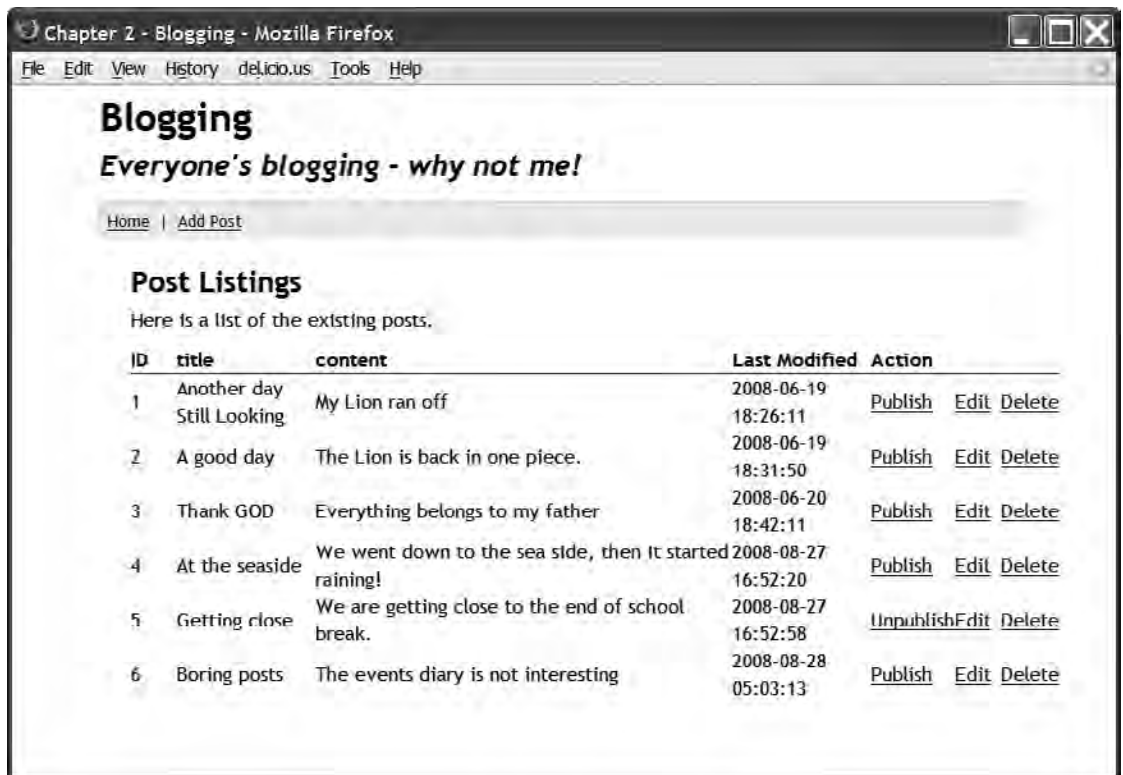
Chapter 2 - Blogging - Mozilla Firefox

File Edit View History del.icio.us Tools Help

Blogging

Everyone's blogging - why not me!

Home | Add Post

Post Listings

Here is a list of the existing posts.

| ID | title | content | Last Modified | Action | | |
|---|---|---|---|---|---|---|
| 1 | Another day Still Looking | My Lion ran off | 2008-06-19 18:26:11 | Publish | Edit | Delete |
| 2 | A good day | The Lion is back in one piece. | 2008-06-19 18:31:50 | Publish | Edit | Delete |
| 3 | Thank GOD | Everything belongs to my father | 2008-06-20 18:42:11 | Publish | Edit | Delete |
| 4 | At the seaside | We went down to the sea side, then it started raining! | 2008-08-27 16:52:20 | Publish | Edit | Delete |
| 5 | Getting close | We are getting close to the end of school break. | 2008-08-27 16:52:58 | Unpublish | Edit | Delete |
| 6 | Boring posts | The events diary is not interesting | 2008-08-28 05:03:13 | Publish | Edit | Delete |